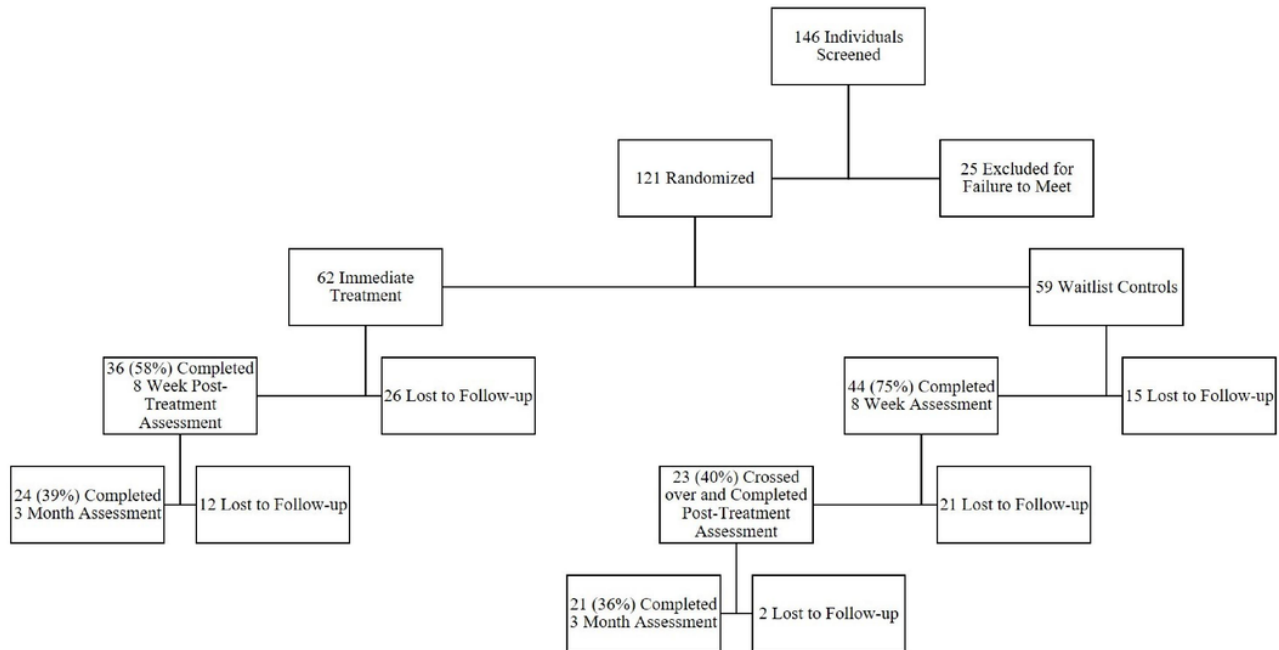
146 Individuals Screened

121 Randomized

25 Excluded for Failure to Meet

62 Immediate Treatment

59 Waitlist Controls

36 (58%) Completed 8 Week Post-Treatment Assessment

26 Lost to Follow-up

44 (75%) Completed 8 Week Assessment

15 Lost to Follow-up

24 (39%) Completed 3 Month Assessment

12 Lost to Follow-up

23 (40%) Crossed over and Completed Post-Treatment Assessment

21 Lost to Follow-up

21 (36%) Completed 3 Month Assessment

2 Lost to Follow-up